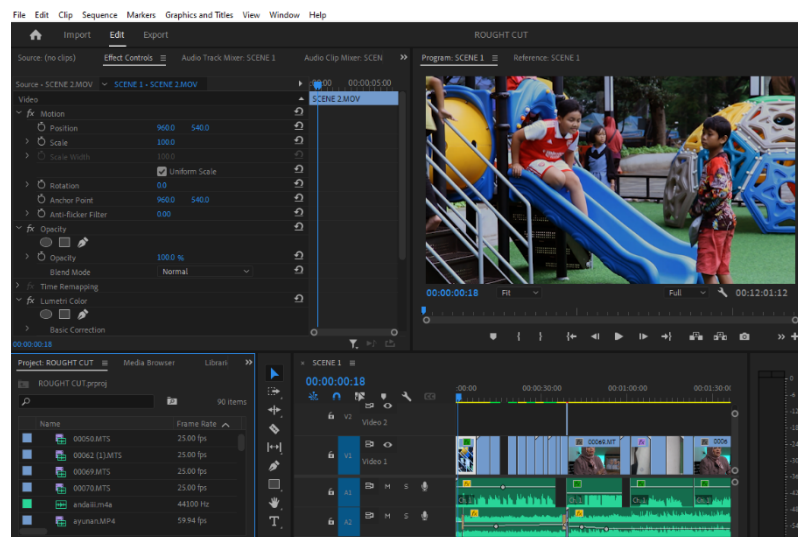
File Edit Clip Sequence Markers Graphics and Titles View Window Help

Import Edit Export

ROUGHT CUT

Source: (no clips) Effect Controls ≡ Audio Track Mixer: SCENE 1 Audio Clip Mixer: SCEN »

Program: SCENE 1 ≡ Reference: SCENE 1

Source - SCENE 2.MOV ∨ SCENE 1 - SCENE 2.MOV

00:00 00:00:05:00

SCENE 2.MOV

Video

fx Motion

Position 960.0 540.0

Scale 100.0

Scale Width 100.0

Uniform Scale

Rotation 0.0

Anchor Point 960.0 540.0

Anti-flicker Filter 0.00

fx Opacity

Opacity 100.0 %

Blend Mode Normal

Time Remapping

fx Lumetri Color

Basic Correction

00:00:00:18

00:00:00:18 Fit Full 00:12:01:12

Project: ROUGHT CUT ≡ Media Browser Librari »

ROUGHT CUT.prproj

90 items

| Name | Frame Rate |
|---|---|
| 00050.MTS | 25.00 fps |
| 00062 (1).MTS | 25.00 fps |
| 00069.MTS | 25.00 fps |
| 00070.MTS | 25.00 fps |
| andaili.m4a | 44100 Hz |
| ayunan.MP4 | 59.94 fps |

SCENE 1 ≡

00:00:00:18

:00:00 00:00:30:00 00:01:00:00 00:01:30:00

V2 Video 2

V1 Video 1

00068.MT

A1 M S

A2 M S